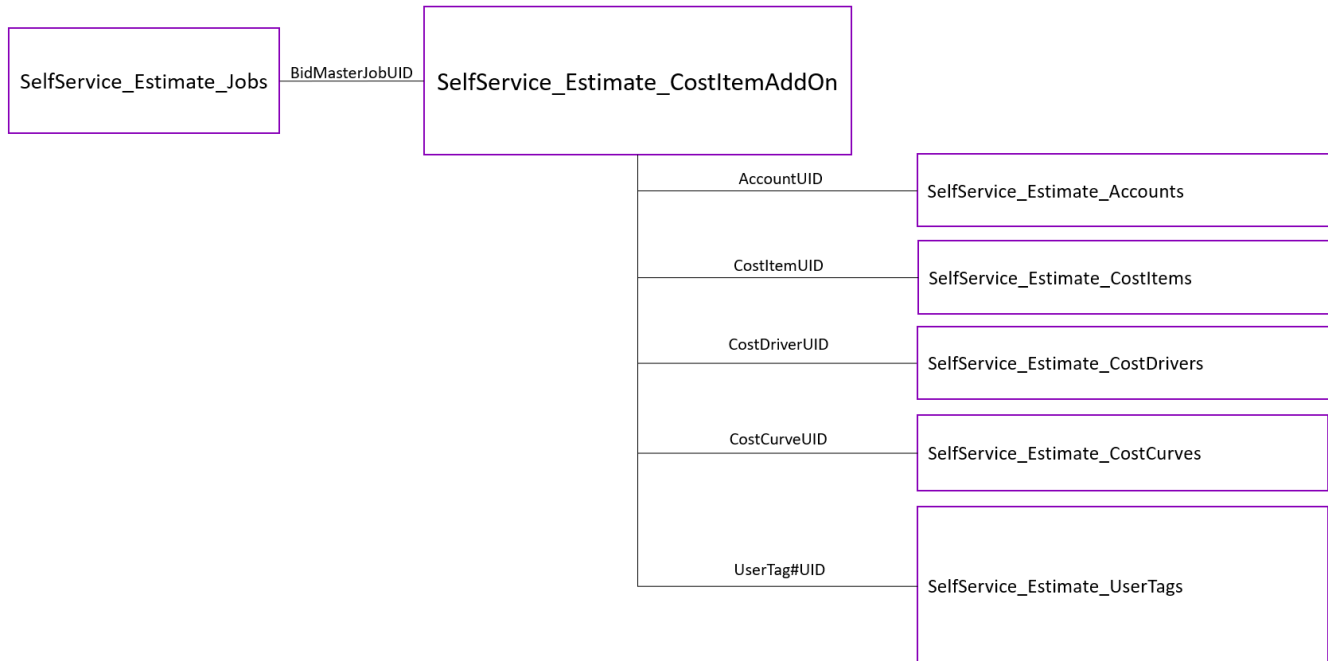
SelfService_Estimate_Jobs

BidMasterJobUID

SelfService_Estimate_CostItemAddOn

AccountUID

SelfService_Estimate_Accounts

CostItemUID

SelfService_Estimate_CostItems

CostDriverUID

SelfService_Estimate_CostDrivers

CostCurveUID

SelfService_Estimate_CostCurves

UserTag#UID

SelfService_Estimate_UserTags